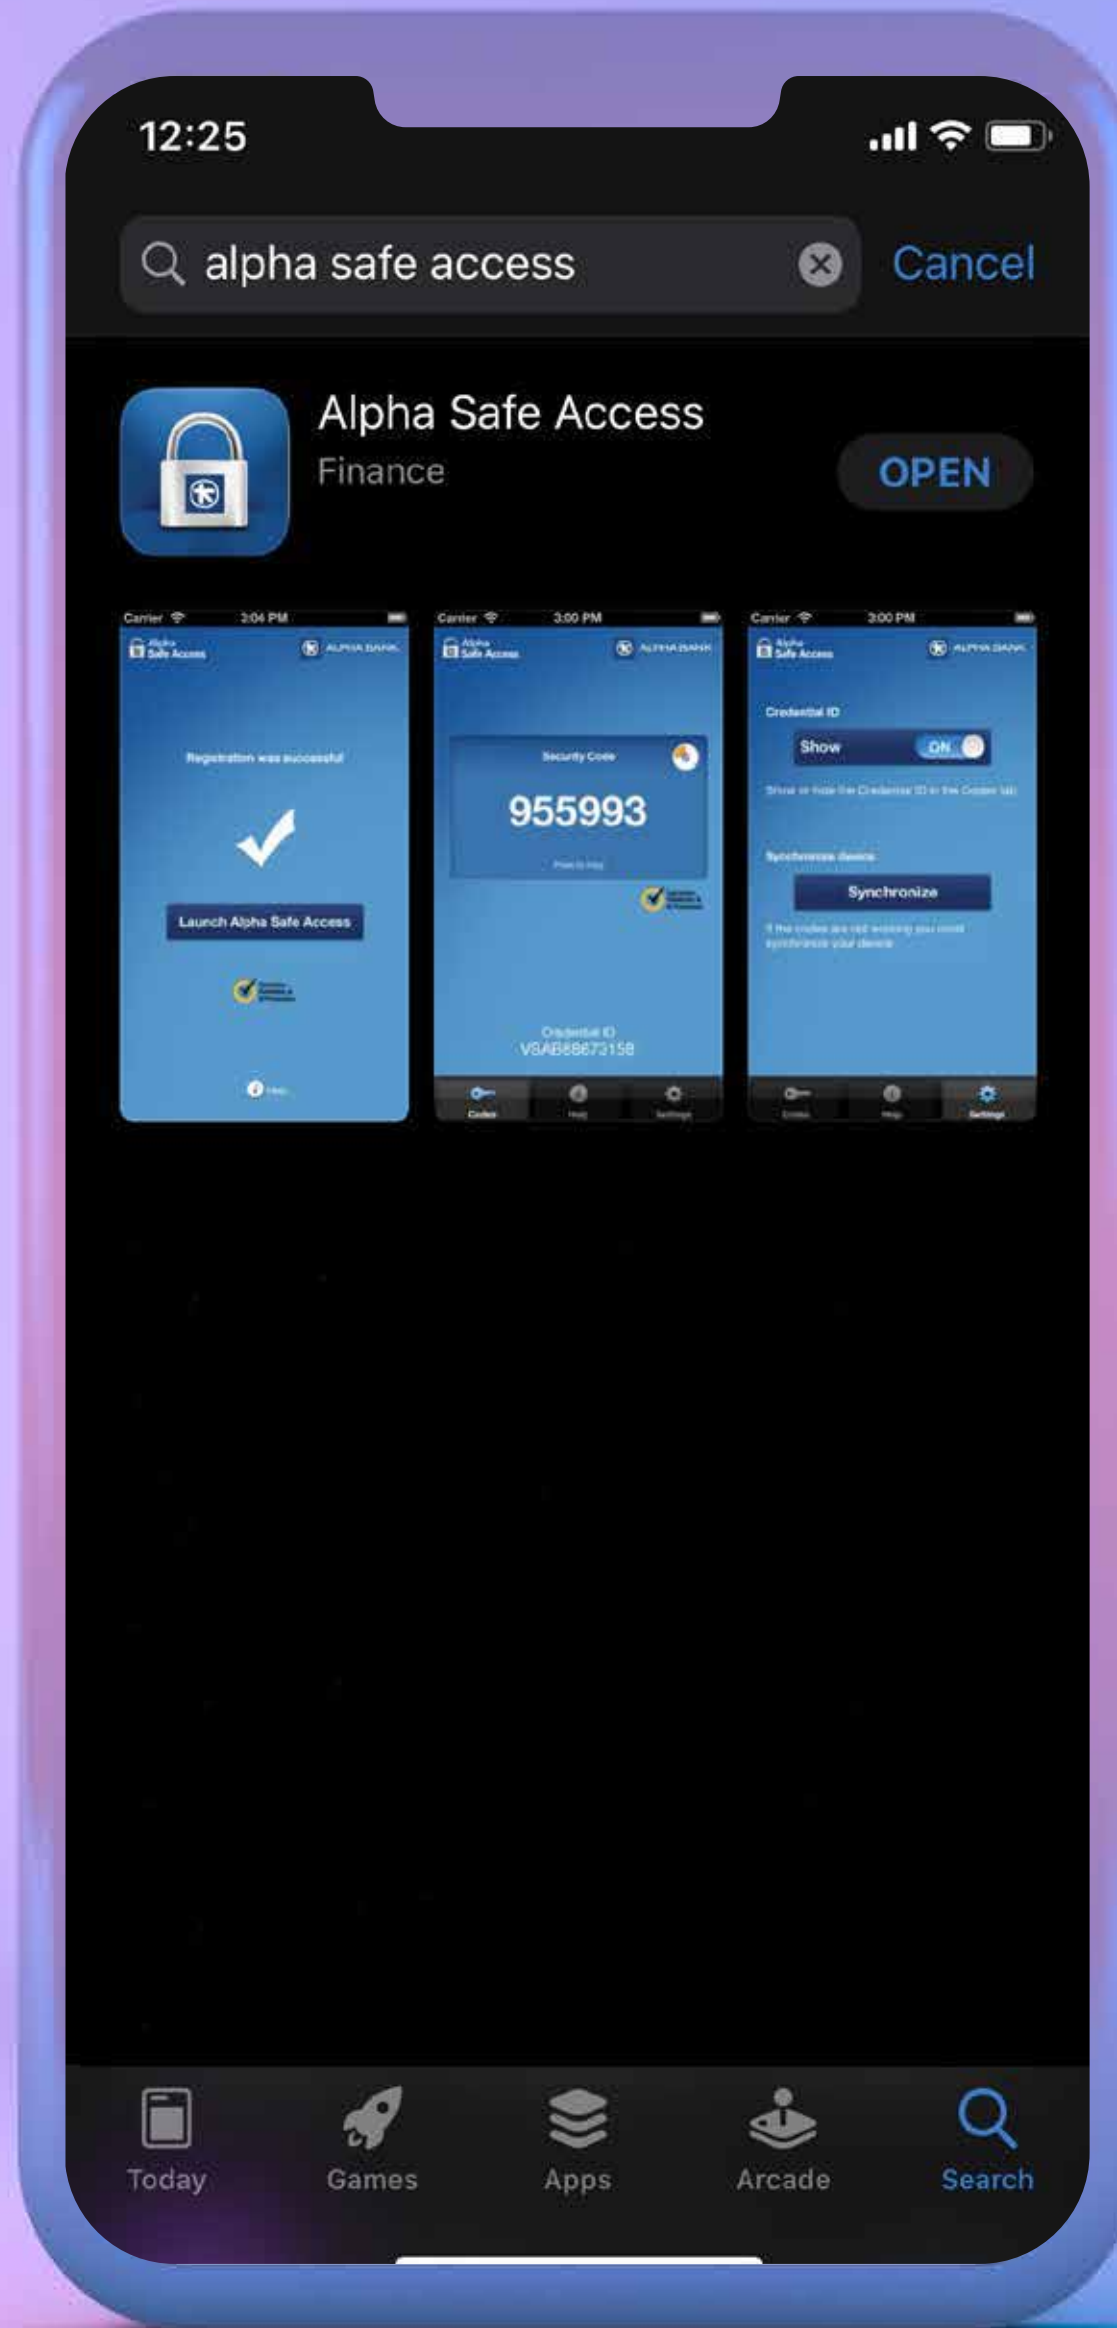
12:25

alpha safe access

Cancel

Alpha Safe Access

Finance

OPEN

Carrier 3:04 PM

Alpha Safe Access

ALPHA BANK

Registration was successful

Launch Alpha Safe Access

Help

Carrier 3:00 PM

Alpha Safe Access

ALPHA BANK

Security Code

955993

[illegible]

Credential ID

VSAB88673158

Codes Help Settings

Carrier 3:00 PM

Alpha Safe Access

ALPHA BANK

Credential ID

Show ON

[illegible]

Synchronize device

Synchronize

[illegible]

Codes Help Settings

Today

Games

Apps

Arcade

Search